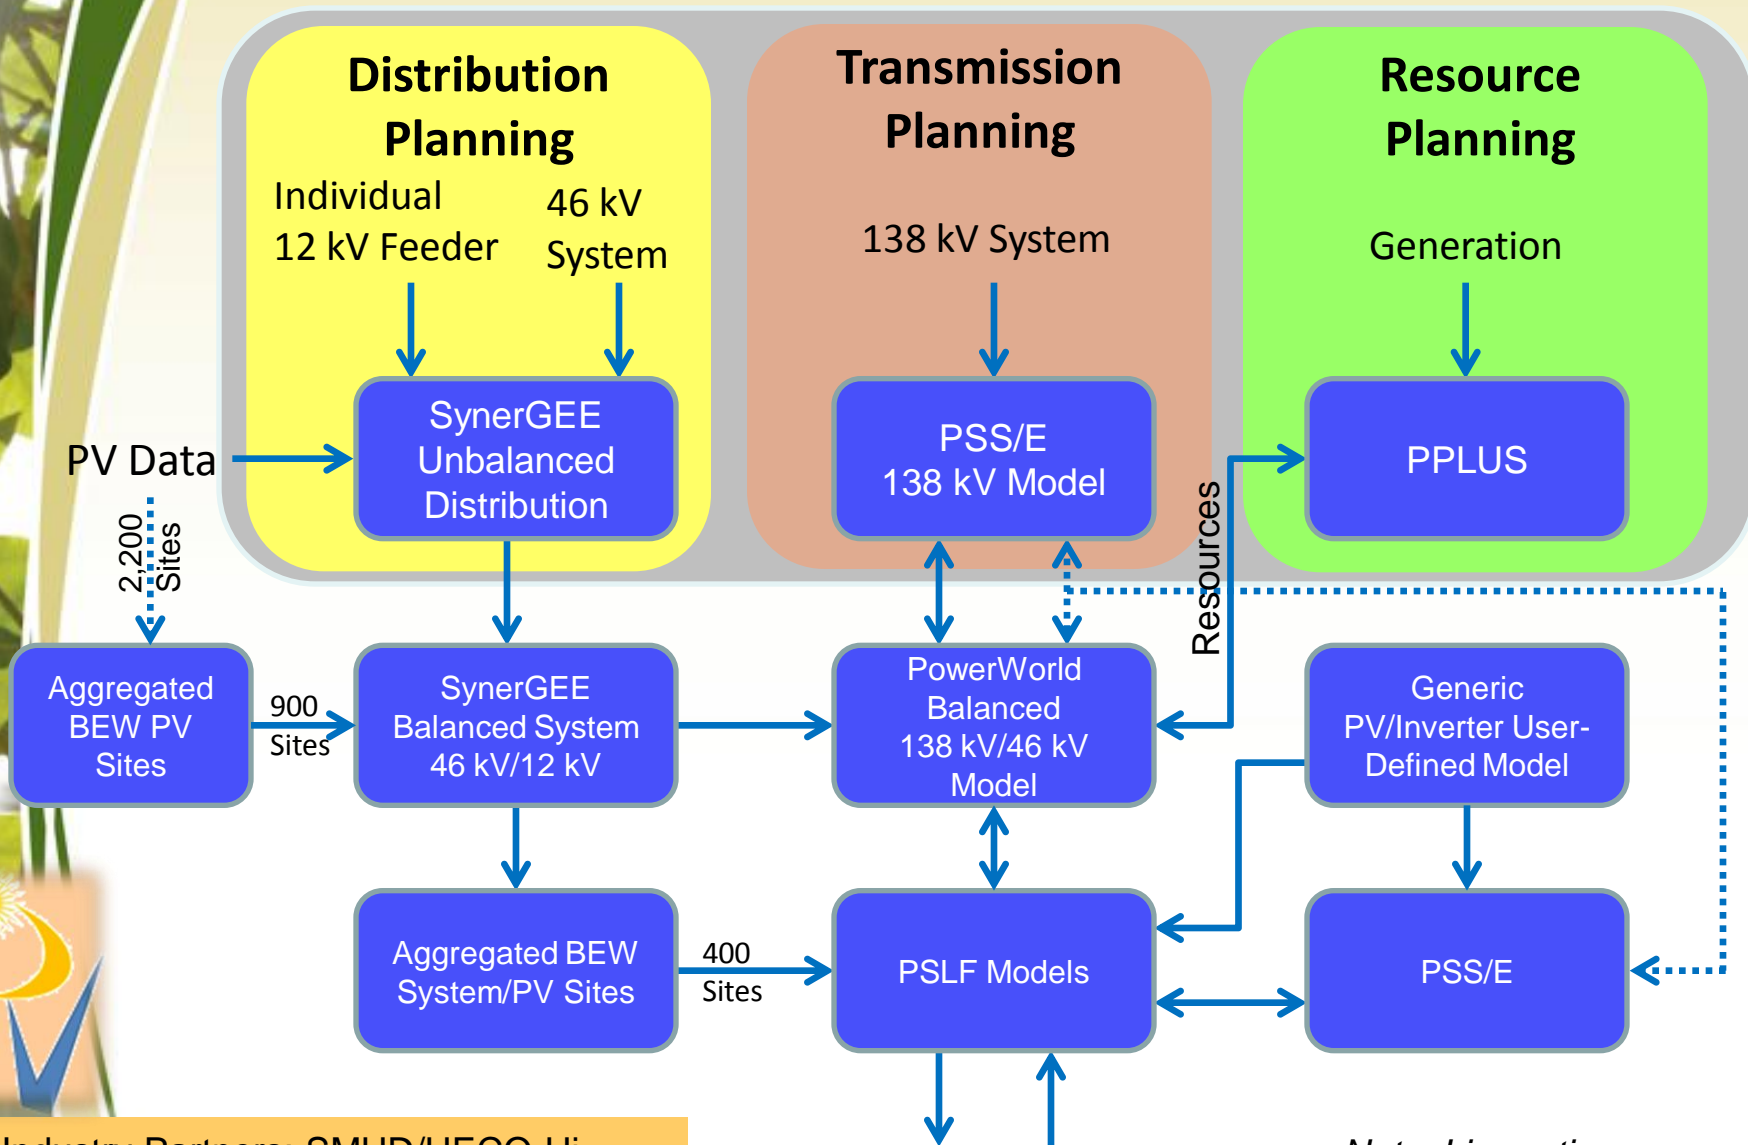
Distribution Planning

Individual 12 kV Feeder

46 kV System

Transmission Planning

138 kV System

Resource Planning

Generation

PV Data

SynerGEE Unbalanced Distribution

PSS/E 138 kV Model

PPLUS

Resources

2,200 Sites

Aggregated BEW PV Sites

900 Sites

SynerGEE Balanced System 46 kV/12 kV

PowerWorld Balanced 138 kV/46 kV Model

Generic PV/Inverter User-Defined Model

Aggregated BEW System/PV Sites

400 Sites

PSLF Models

PSS/E

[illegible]ndustry Partners: SMUD/HECO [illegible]

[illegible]